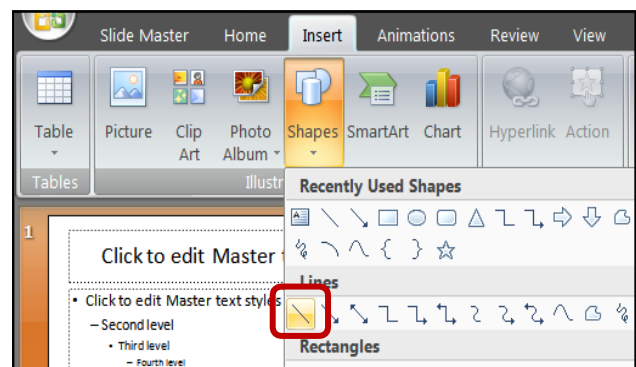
Slide Master Home Insert Animations Review View

Table Picture Clip Art Photo Album Shapes SmartArt Chart Hyperlink Action

Tables Illustr

Recently Used Shapes

Lines

Rectangles

1

Click to edit Master t

• Click to edit Master text styles
– Second level
• Third level
– Fourth level